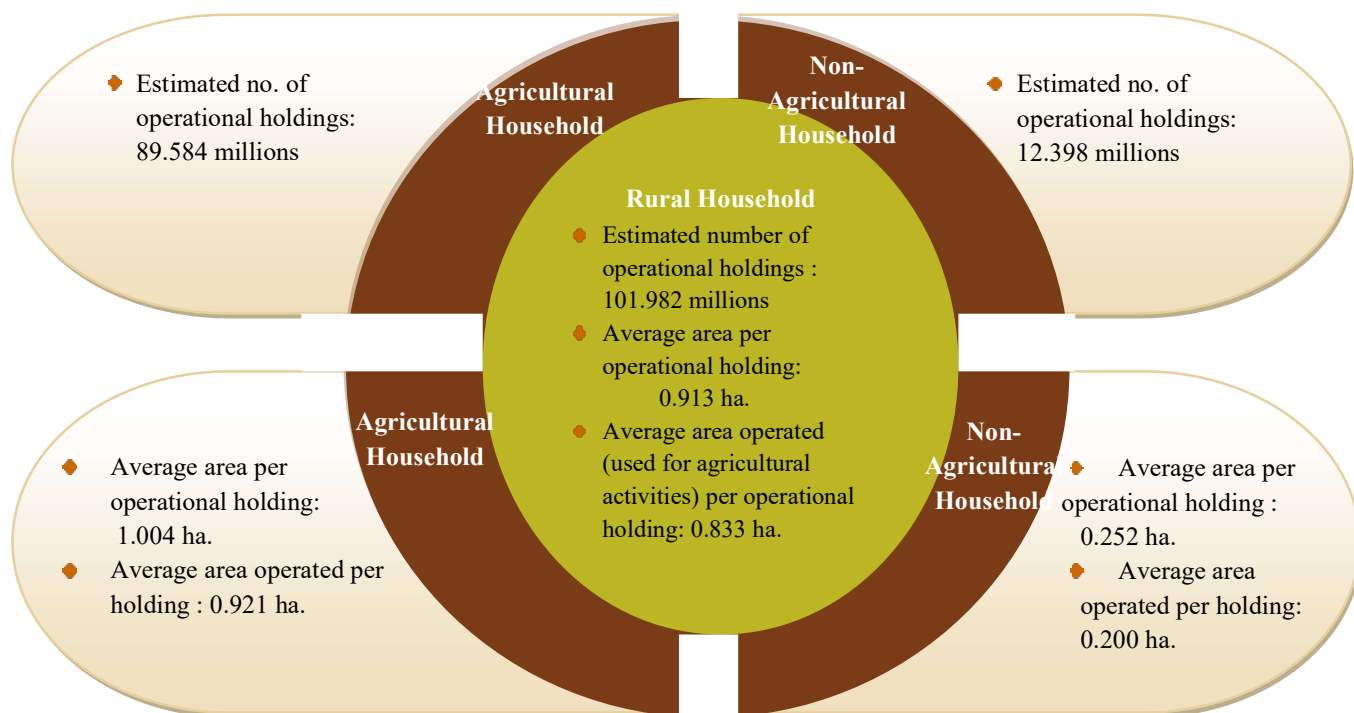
Estimated no. of operational holdings: 89.584 millions

Agricultural Household

Non-Agricultural Household

Estimated no. of operational holdings: 12.398 millions

Rural Household

Estimated number of operational holdings : 101.982 millions

Average area per operational holding: 0.913 ha.

Average area operated (used for agricultural activities) per operational holding: 0.833 ha.

Agricultural Household

Average area per operational holding: 1.004 ha.

Average area operated per holding : 0.921 ha.

Non-Agricultural Household

Average area per operational holding : 0.252 ha.

Average area operated per holding: 0.200 ha.